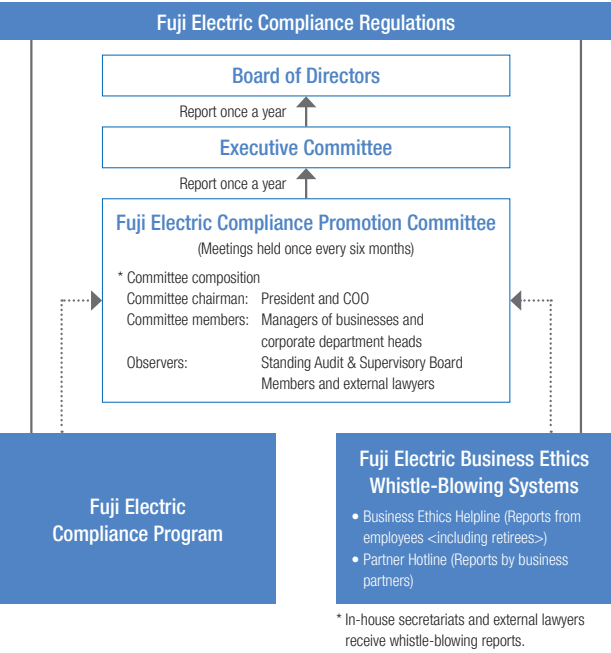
Fuji Electric Compliance Regulations

Board of Directors

Report once a year

Executive Committee

Report once a year

Fuji Electric Compliance Promotion Committee

(Meetings held once every six months)

* Committee composition

| | |
|---|---|
| Committee chairman: | President and COO |
| Committee members: | Managers of businesses and corporate department heads |
| Observers: | Standing Audit & Supervisory Board Members and external lawyers |

Fuji Electric Compliance Program

Fuji Electric Business Ethics Whistle-Blowing Systems

• Business Ethics Helpline (Reports from employees <including retirees>)

• Partner Hotline (Reports by business partners)

* In-house secretariats and external lawyers receive whistle-blowing reports.